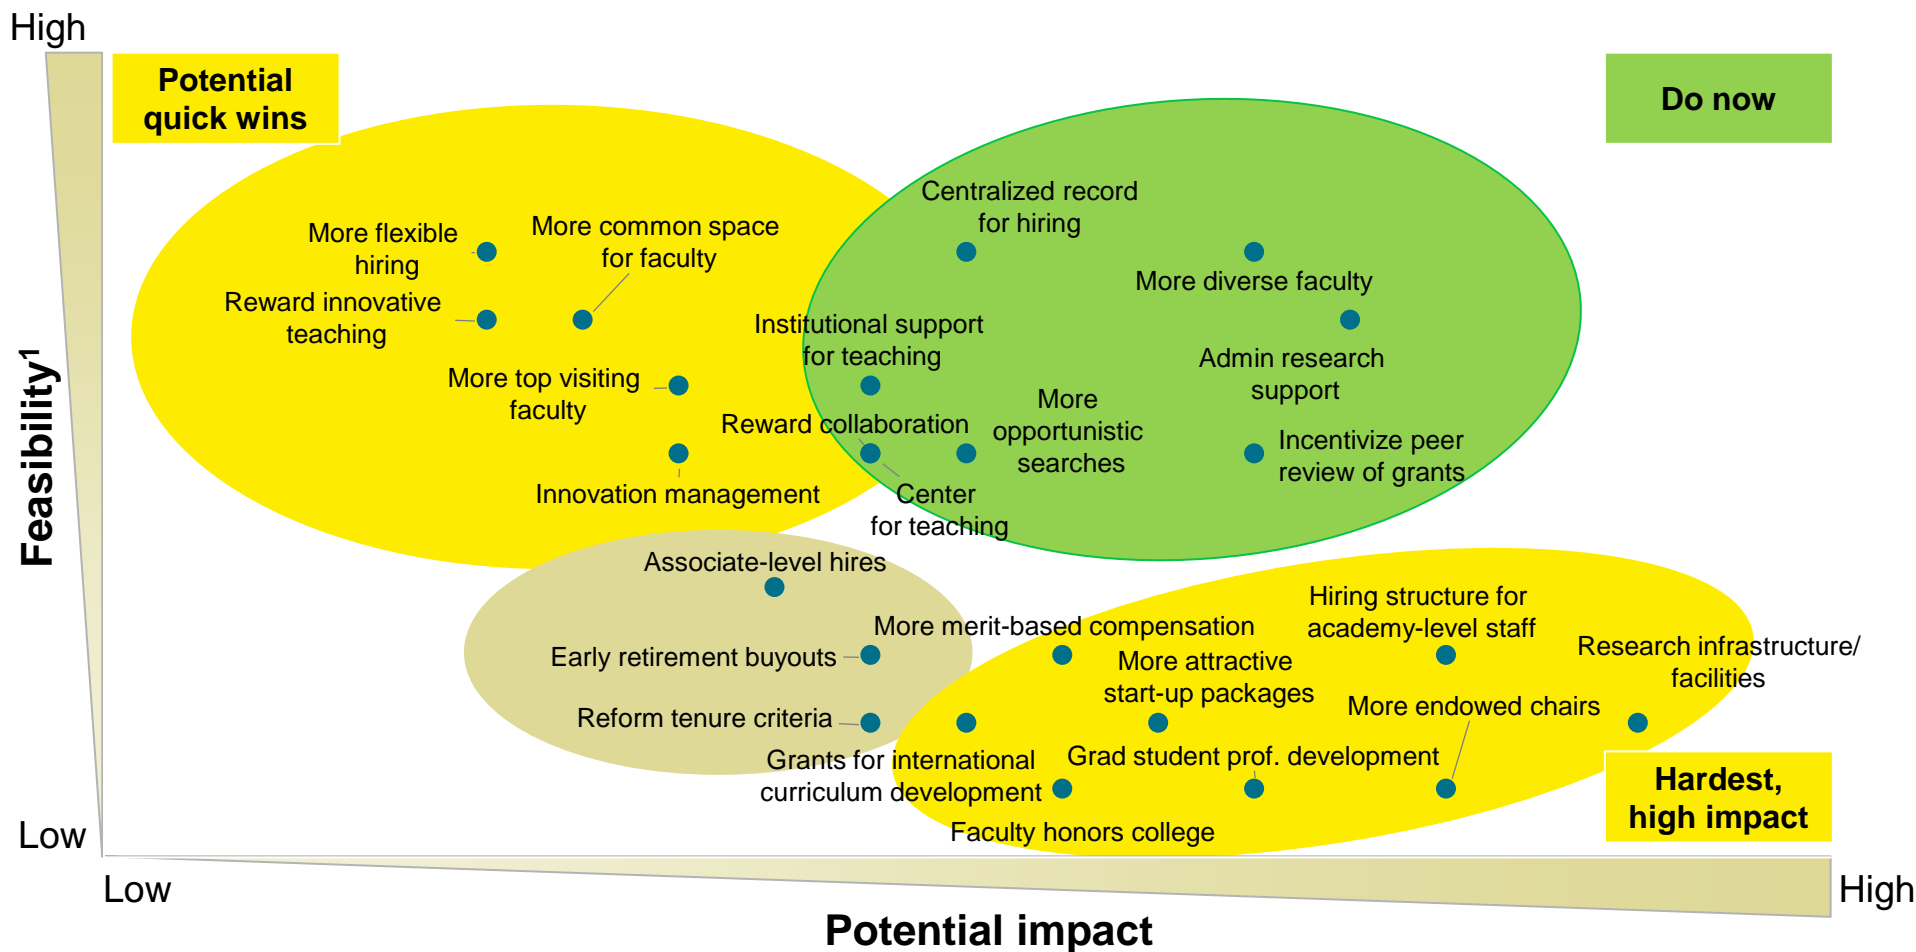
High

Potential quick wins

Do now

Feasibility$^1$

More flexible hiring

More common space for faculty

Reward innovative teaching

More top visiting faculty

Innovation management

Centralized record for hiring

More diverse faculty

Institutional support for teaching

Admin research support

Reward collaboration

More opportunistic searches

Incentivize peer review of grants

Center for teaching

Associate-level hires

Early retirement buyouts

Reform tenure criteria

More merit-based compensation

Hiring structure for academy-level staff

Research infrastructure/ facilities

More attractive start-up packages

More endowed chairs

Grants for international curriculum development

Grad student prof. development

Faculty honors college

Hardest, high impact

Low

Low

High

Potential impact